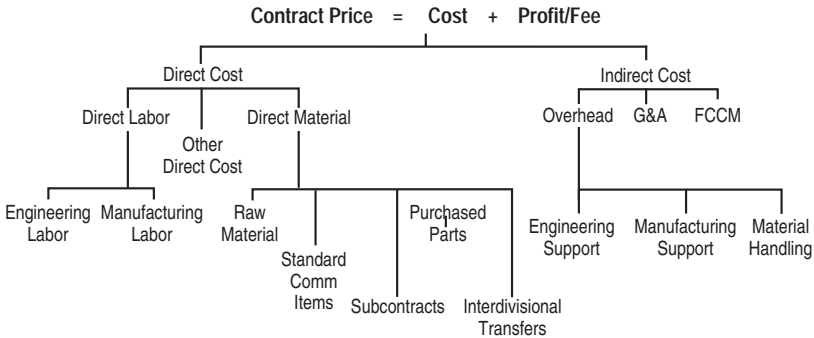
Contract Price = Cost + Profit/Fee

Direct Cost

Direct Labor

Other Direct Cost

Direct Material

Engineering Labor

Manufacturing Labor

Raw Material

Standard Comm Items

Subcontracts

Purchased Parts

Interdivisional Transfers

Indirect Cost

Overhead

G&A

FCCM

Engineering Support

Manufacturing Support

Material Handling